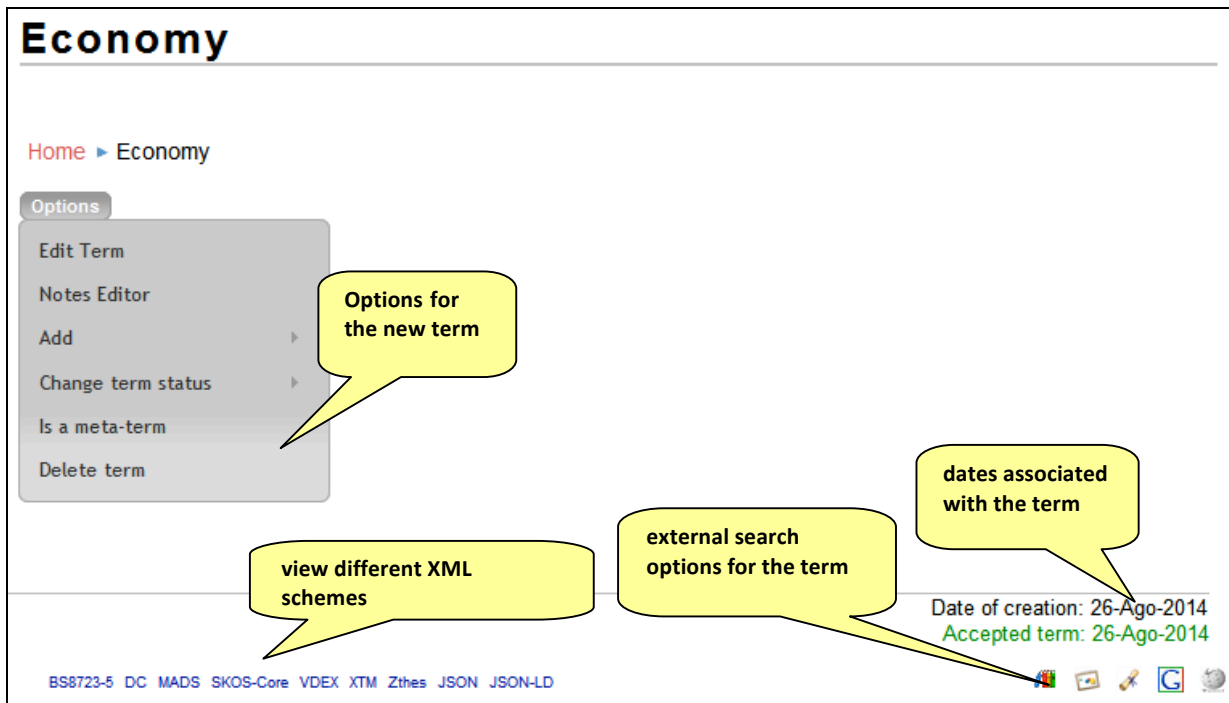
Economy

Home ► Economy

Options

Edit Term

Notes Editor

Add

Change term status

Is a meta-term

Delete term

Options for the new term

dates associated with the term

external search options for the term

view different XML schemes

Date of creation: 26-Ago-2014

Accepted term: 26-Ago-2014

BS8723-5 DC MADS SKOS-Core VDEX XTM Zthes JSON JSON-LD

G